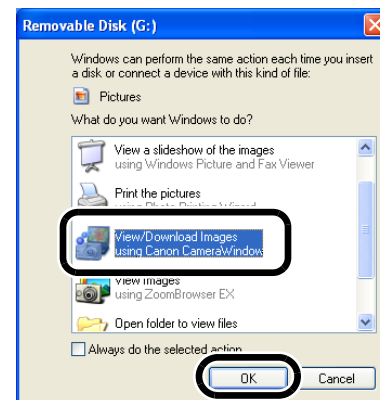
Removable Disk (G:)

Windows can perform the same action each time you insert a disk or connect a device with this kind of file:

Pictures

What do you want Windows to do?

View a slideshow of the images
using Windows Picture and Fax Viewer

Print the pictures
using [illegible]

View/Download Images
using Canon CameraWindow

View images
using ZoomBrowser EX

Open folder to view files

Always do the selected action

OK

Cancel